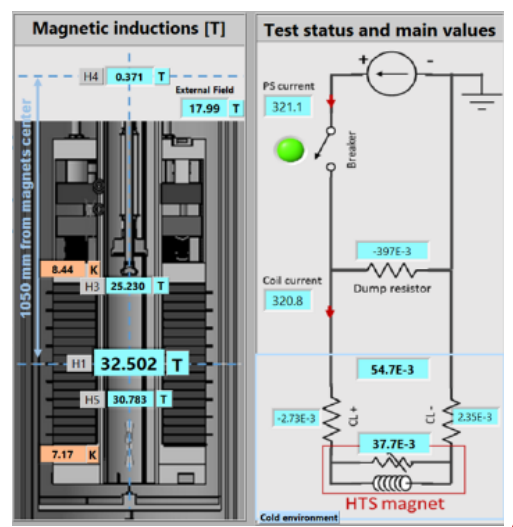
Magnetic inductions [T]

H4 0.371 T

External Field

17.99 T

1050 mm from magnets center

8.44 K

H3 25.230 T

H1 32.502 T

H5 30.783 T

7.17 K

Test status and main values

+ -

PS current

321.1

Breaker

-397E-3

Dump resistor

Coil current

320.8

54.7E-3

-2.73E-3

CL +

CL -

2.35E-3

37.7E-3

HTS magnet

Cold environment